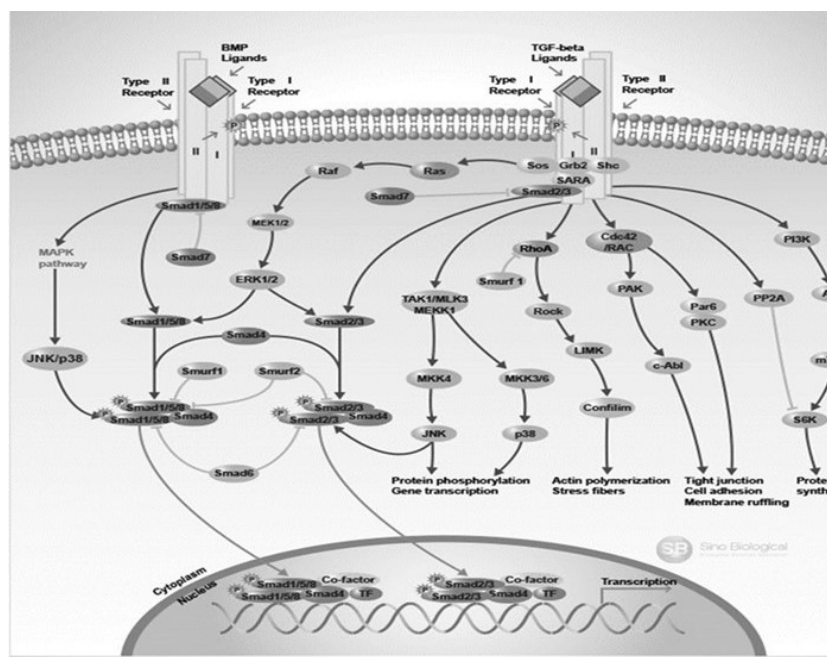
BMP Ligands
Type II Receptor
Type I Receptor
P
II
I
TGF-beta Ligands
Type I Receptor
Type II Receptor
P
I
II
Sos
Grb2
Shc
SARA
Raf
Ras
Smad7
Smad2/3
Smad1/5/8
Smad7
MEK1/2
ERK1/2
MAPK pathway
RhoA
Smurf 1
Cdc42 /RAC
PI3K
PAK
Par6
PKC
PP2A
TAK1/MLK3 MEKK1
Rock
Smad1/5/8
Smad2/3
Smad4
LIMK
JNK/p38
Smurf1
Smurf2
MKK4
MKK3/6
c-Abl
P
Smad1/5/8
Smad1/5/8
Smad4
P
Smad2/3
Smad2/3
Smad4
Confilim
S6K
JNK
p38
Smad6
Protein phosphorylation
Gene transcription
Actin polymerization
Stress fibers
Tight junction
Cell adhesion
Membrane ruffling
SB Sino Biological
Cytoplasm
Nucleus
P
Smad1/5/8
Smad1/5/8
Co-factor
Smad4
TF
P
Smad2/3
Smad2/3
Co-factor
Smad4
TF
Transcription